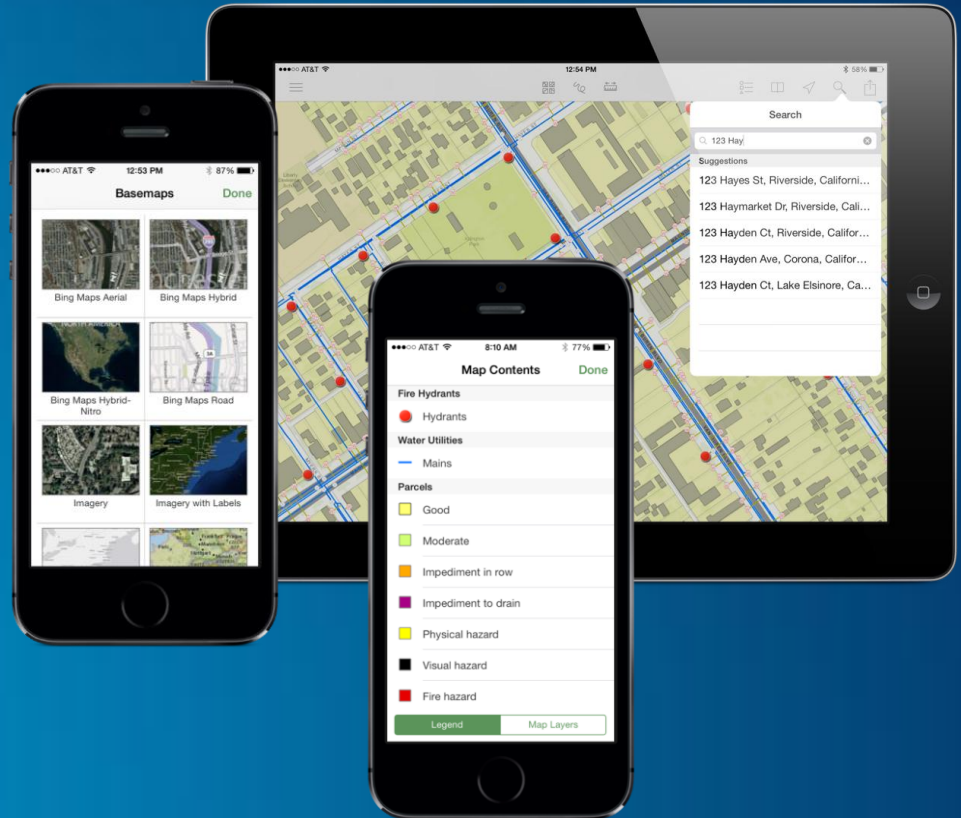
●●●○○ AT&T 12:53 PM 87%
Basemaps Done
Bing Maps Aerial
Bing Maps Hybrid
Bing Maps Hybrid-Nitro
Bing Maps Road
Imagery
Imagery with Labels

●●●○○ AT&T 12:54 PM 58%
Search
123 Hay
Suggestions
123 Hayes St, Riverside, Californi...
123 Haymarket Dr, Riverside, Cali...
123 Hayden Ct, Riverside, Califor...
123 Hayden Ave, Corona, Califor...
123 Hayden Ct, Lake Elsinore, Ca...

●●●○○ AT&T 8:10 AM 77%
Map Contents Done
Fire Hydrants
Hydrants
Water Utilities
Mains
Parcels
Good
Moderate
Impediment in row
Impediment to drain
Physical hazard
Visual hazard
Fire hazard
Legend
Map Layers